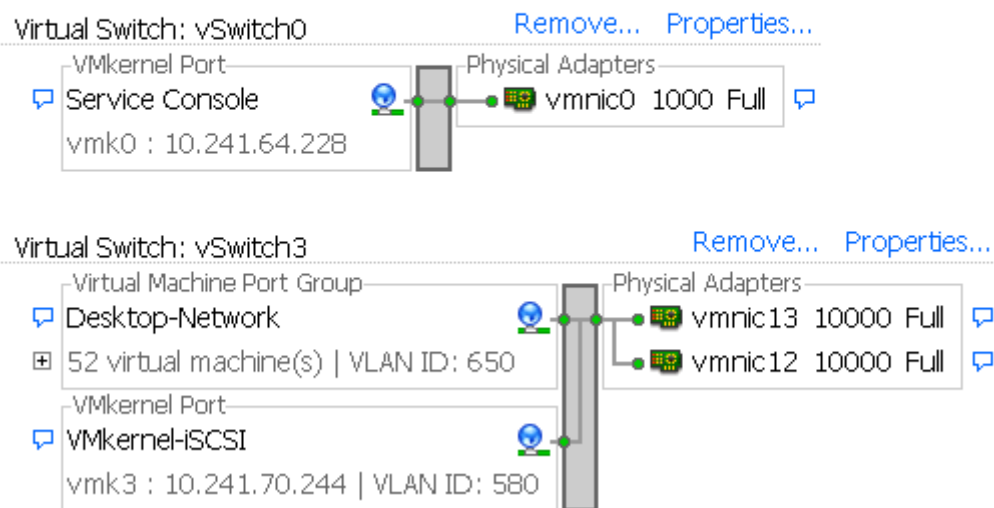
Virtual Switch: vSwitch0 Remove... Properties...

VMkernel Port
Service Console
vmk0 : 10.241.64.228

Physical Adapters
vmnic0 1000 Full

Virtual Switch: vSwitch3 Remove... Properties...

Virtual Machine Port Group
Desktop-Network
52 virtual machine(s) | VLAN ID: 650

VMkernel Port
VMkernel-iSCSI
vmk3 : 10.241.70.244 | VLAN ID: 580

Physical Adapters
vmnic13 10000 Full
vmnic12 10000 Full